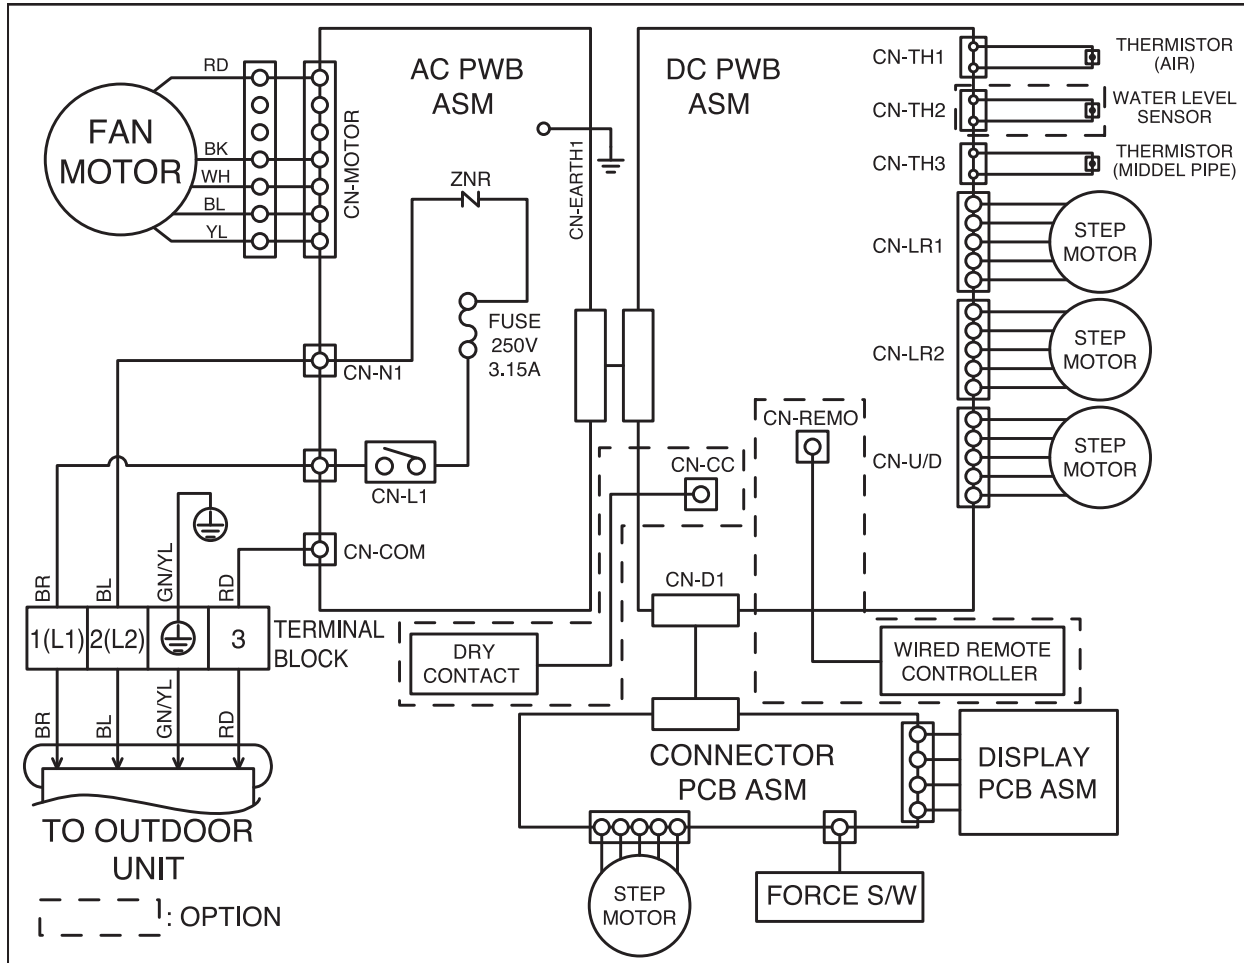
RD
FAN MOTOR
BK
WH
BL
YL
CN-MOTOR
AC PWB ASM
ZNR
CN-EARTH1
FUSE 250V 3.15A
CN-N1
CN-L1
CN-COM
DC PWB ASM
CN-TH1
THERMISTOR (AIR)
CN-TH2
WATER LEVEL SENSOR
CN-TH3
THERMISTOR (MIDDEL PIPE)
CN-LR1
STEP MOTOR
CN-LR2
STEP MOTOR
CN-REMO
CN-U/D
STEP MOTOR
CN-CC
CN-D1
BR
BL
GN/YL
RD
1(L1)
2(L2)
3
TERMINAL BLOCK
DRY CONTACT
WIRED REMOTE CONTROLLER
BR
BL
GN/YL
RD
TO OUTDOOR UNIT
CONNECTOR PCB ASM
DISPLAY PCB ASM
STEP MOTOR
FORCE S/W
: OPTION